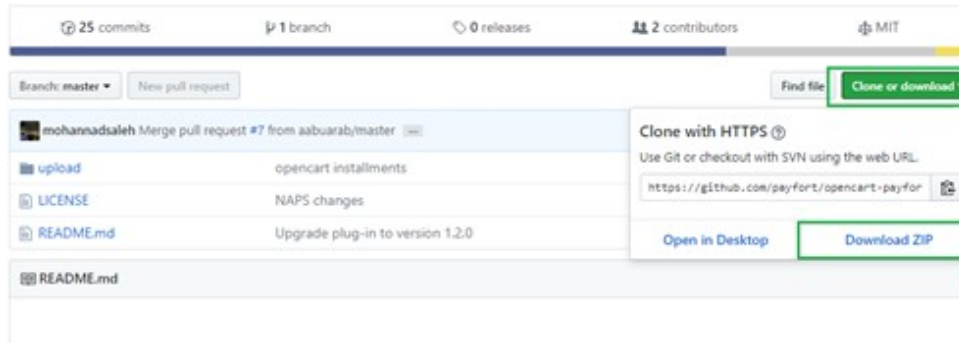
25 commits
1 branch
0 releases
2 contributors
MIT

Branch: master ▾
New pull request
Find file
Clone or download ▾

mohannadsaleh Merge pull request #7 from aabuarab/master ...

upload
opencart installments
LICENSE
NAPS changes
README.md
Upgrade plug-in to version 1.2.0

Clone with HTTPS
Use Git or checkout with SVN using the web URL.
https://github.com/payfort/opencart-payfor
Open in Desktop
Download ZIP

README.md